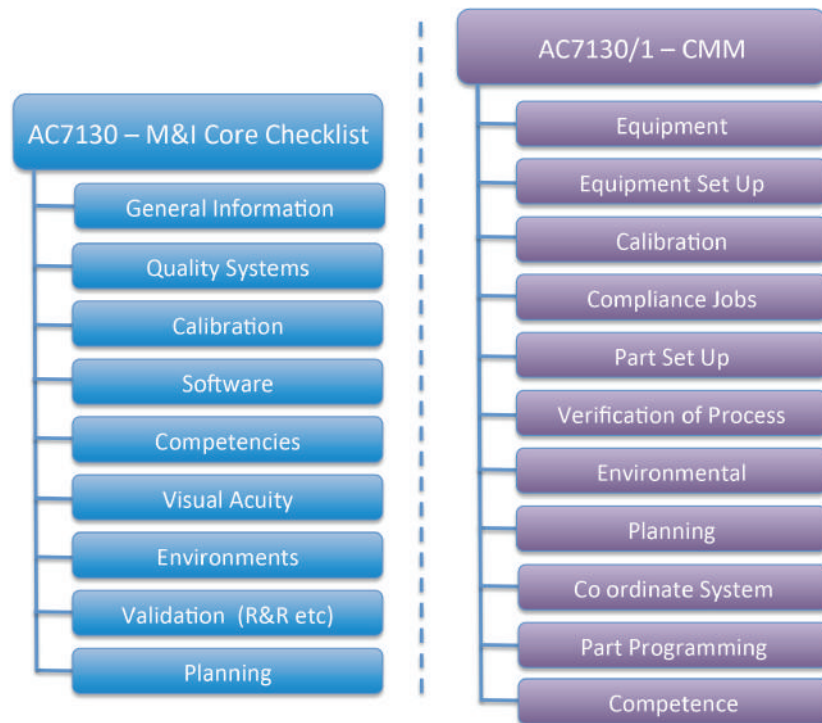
AC7130 – M&I Core Checklist

General Information

Quality Systems

Calibration

Software

Competencies

Visual Acuity

Environments

Validation (R&R etc)

Planning

AC7130/1 – CMM

Equipment

Equipment Set Up

Calibration

Compliance Jobs

Part Set Up

Verification of Process

Environmental

Planning

Co ordinate System

Part Programming

Competence